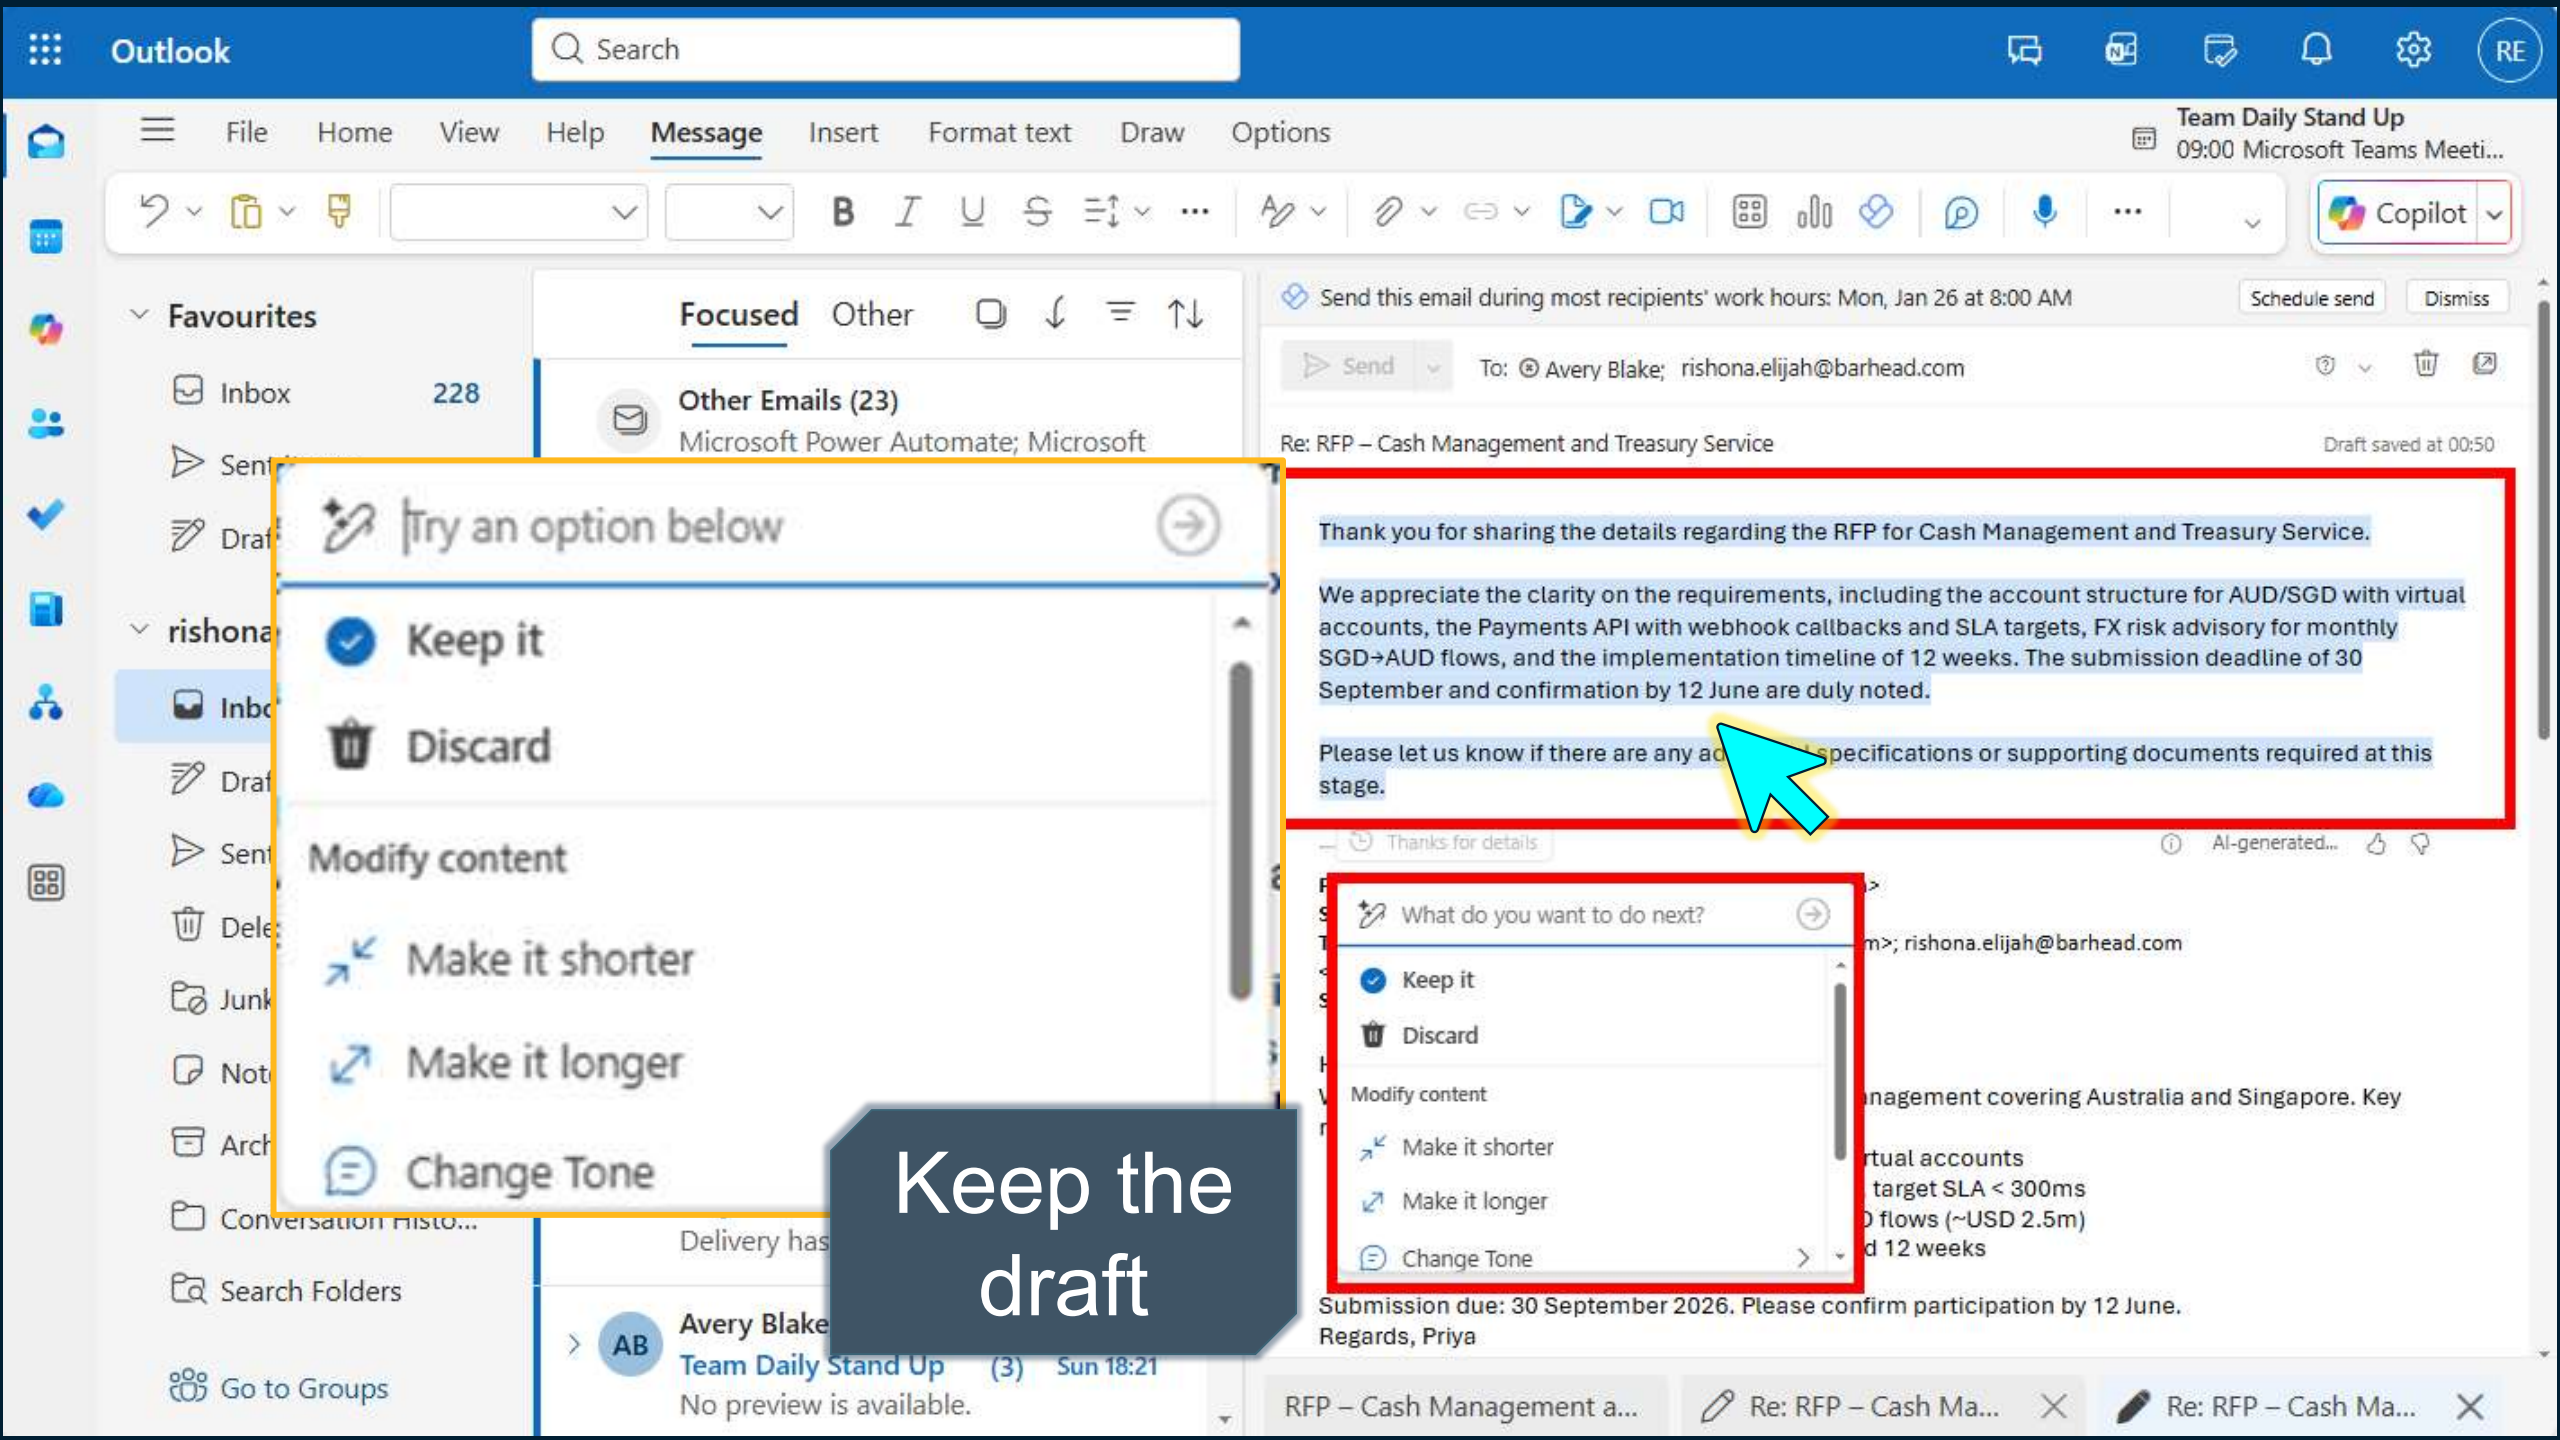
Outlook

Search

RE

File Home View Help Message Insert Format text Draw Options

Team Daily Stand Up
09:00 Microsoft Teams Meeti...

Copilot

Favourites

Inbox 228

Sent

Draf

rishona

Inbo

Draf

Sent

Dele

Junk

Note

Arch

Conversation Histo...

Search Folders

Go to Groups

Focused Other

Other Emails (23)
Microsoft Power Automate; Microsoft

Delivery has

Avery Blake
Team Daily Stand Up (3) Sun 18:21
No preview is available.

Try an option below

Keep it

Discard

Modify content

Make it shorter

Make it longer

Change Tone

Keep the draft

Send this email during most recipients' work hours: Mon, Jan 26 at 8:00 AM

Schedule send

Dismiss

Send

To: Avery Blake; rishona.elijah@barhead.com

Re: RFP – Cash Management and Treasury Service

Draft saved at 00:50

Thank you for sharing the details regarding the RFP for Cash Management and Treasury Service.

We appreciate the clarity on the requirements, including the account structure for AUD/SGD with virtual accounts, the Payments API with webhook callbacks and SLA targets, FX risk advisory for monthly SGD→AUD flows, and the implementation timeline of 12 weeks. The submission deadline of 30 September and confirmation by 12 June are duly noted.

Please let us know if there are any ad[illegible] specifications or supporting documents required at this stage.

Thanks for details

AI-generated...

What do you want to do next?

Keep it

Discard

Modify content

Make it shorter

Make it longer

Change Tone

m>; rishona.elijah@barhead.com

nagement covering Australia and Singapore. Key

rtual accounts
target SLA < 300ms
D flows (~USD 2.5m)
d 12 weeks

Submission due: 30 September 2026. Please confirm participation by 12 June.
Regards, Priya

RFP – Cash Management a...

Re: RFP – Cash Ma...

Re: RFP – Cash Ma...